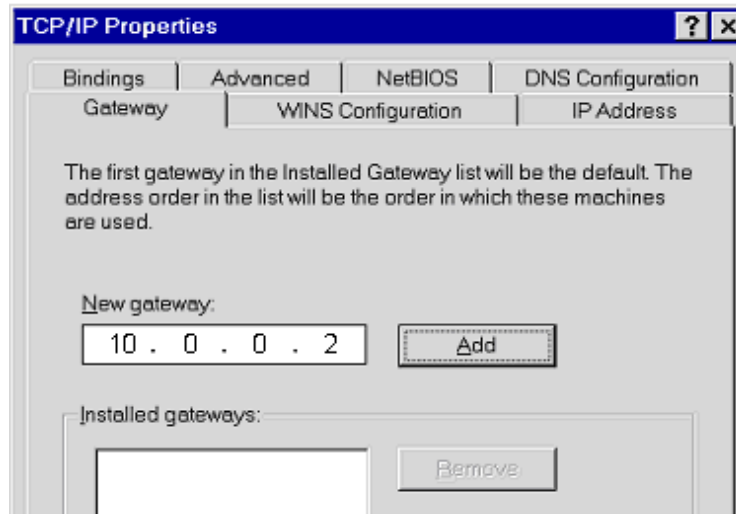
TCP/IP Properties

? X

Bindings | Advanced | NetBIOS | DNS Configuration

Gateway | WINS Configuration | IP Address

The first gateway in the Installed Gateway list will be the default. The address order in the list will be the order in which these machines are used.

New gateway:

10 . 0 . 0 . 2

Add

Installed gateways:

Remove